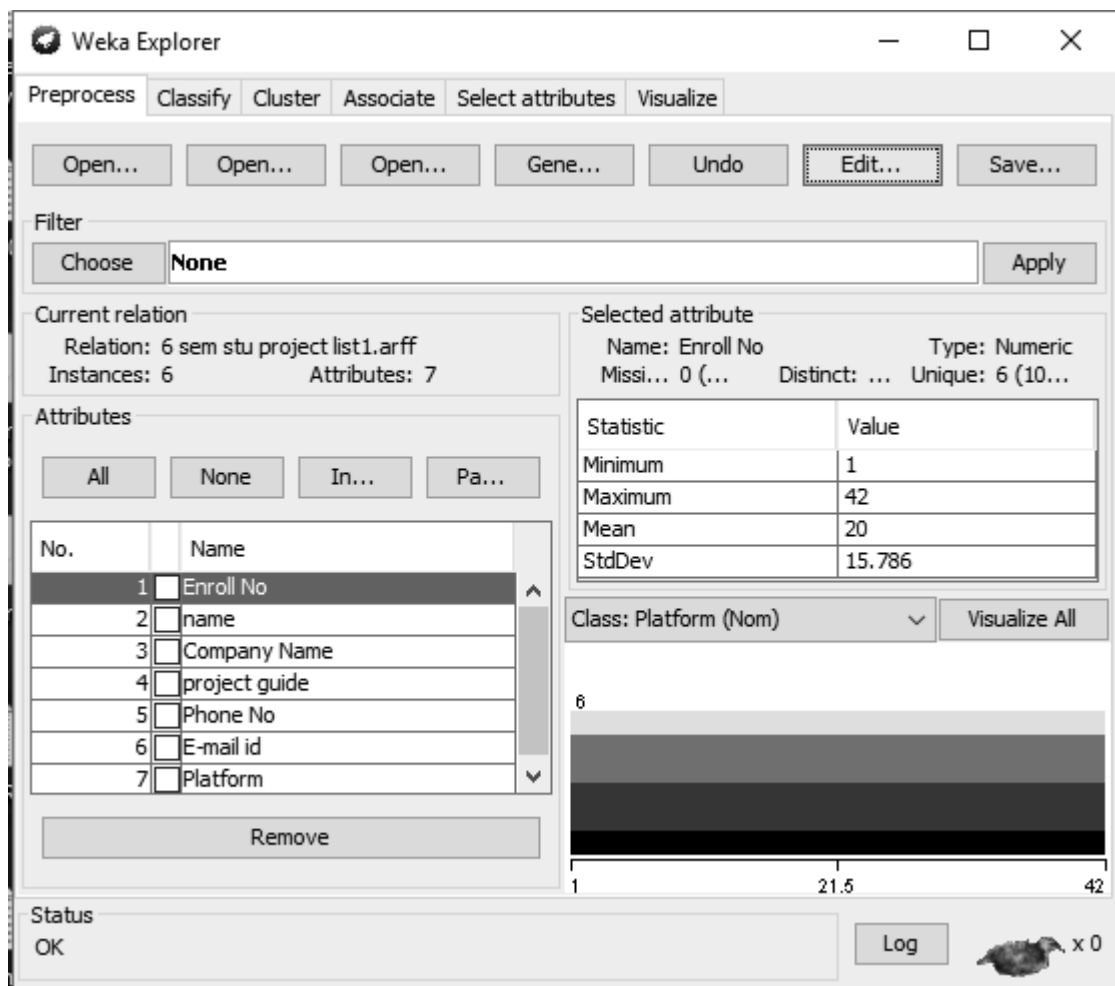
Weka Explorer

Preprocess | Classify | Cluster | Associate | Select attributes | Visualize

Open... Open... Open... Gene... Undo Edit... Save...

Filter

Choose None Apply

Current relation

Relation: 6 sem stu project list1.arff

Instances: 6 Attributes: 7

Selected attribute

Name: Enroll No Type: Numeric

Missi... 0 (... Distinct: ... Unique: 6 (10...

| Statistic | Value |
|---|---|
| Minimum | 1 |
| Maximum | 42 |
| Mean | 20 |
| StdDev | 15.786 |

Attributes

All None In... Pa...

| No. | | Name |
|---|---|---|
| 1 | | Enroll No |
| 2 | | name |
| 3 | | Company Name |
| 4 | | project guide |
| 5 | | Phone No |
| 6 | | E-mail id |
| 7 | | Platform |

Remove

Class: Platform (Nom) Visualize All

6

1 21.5 42

Status

OK

Log x 0